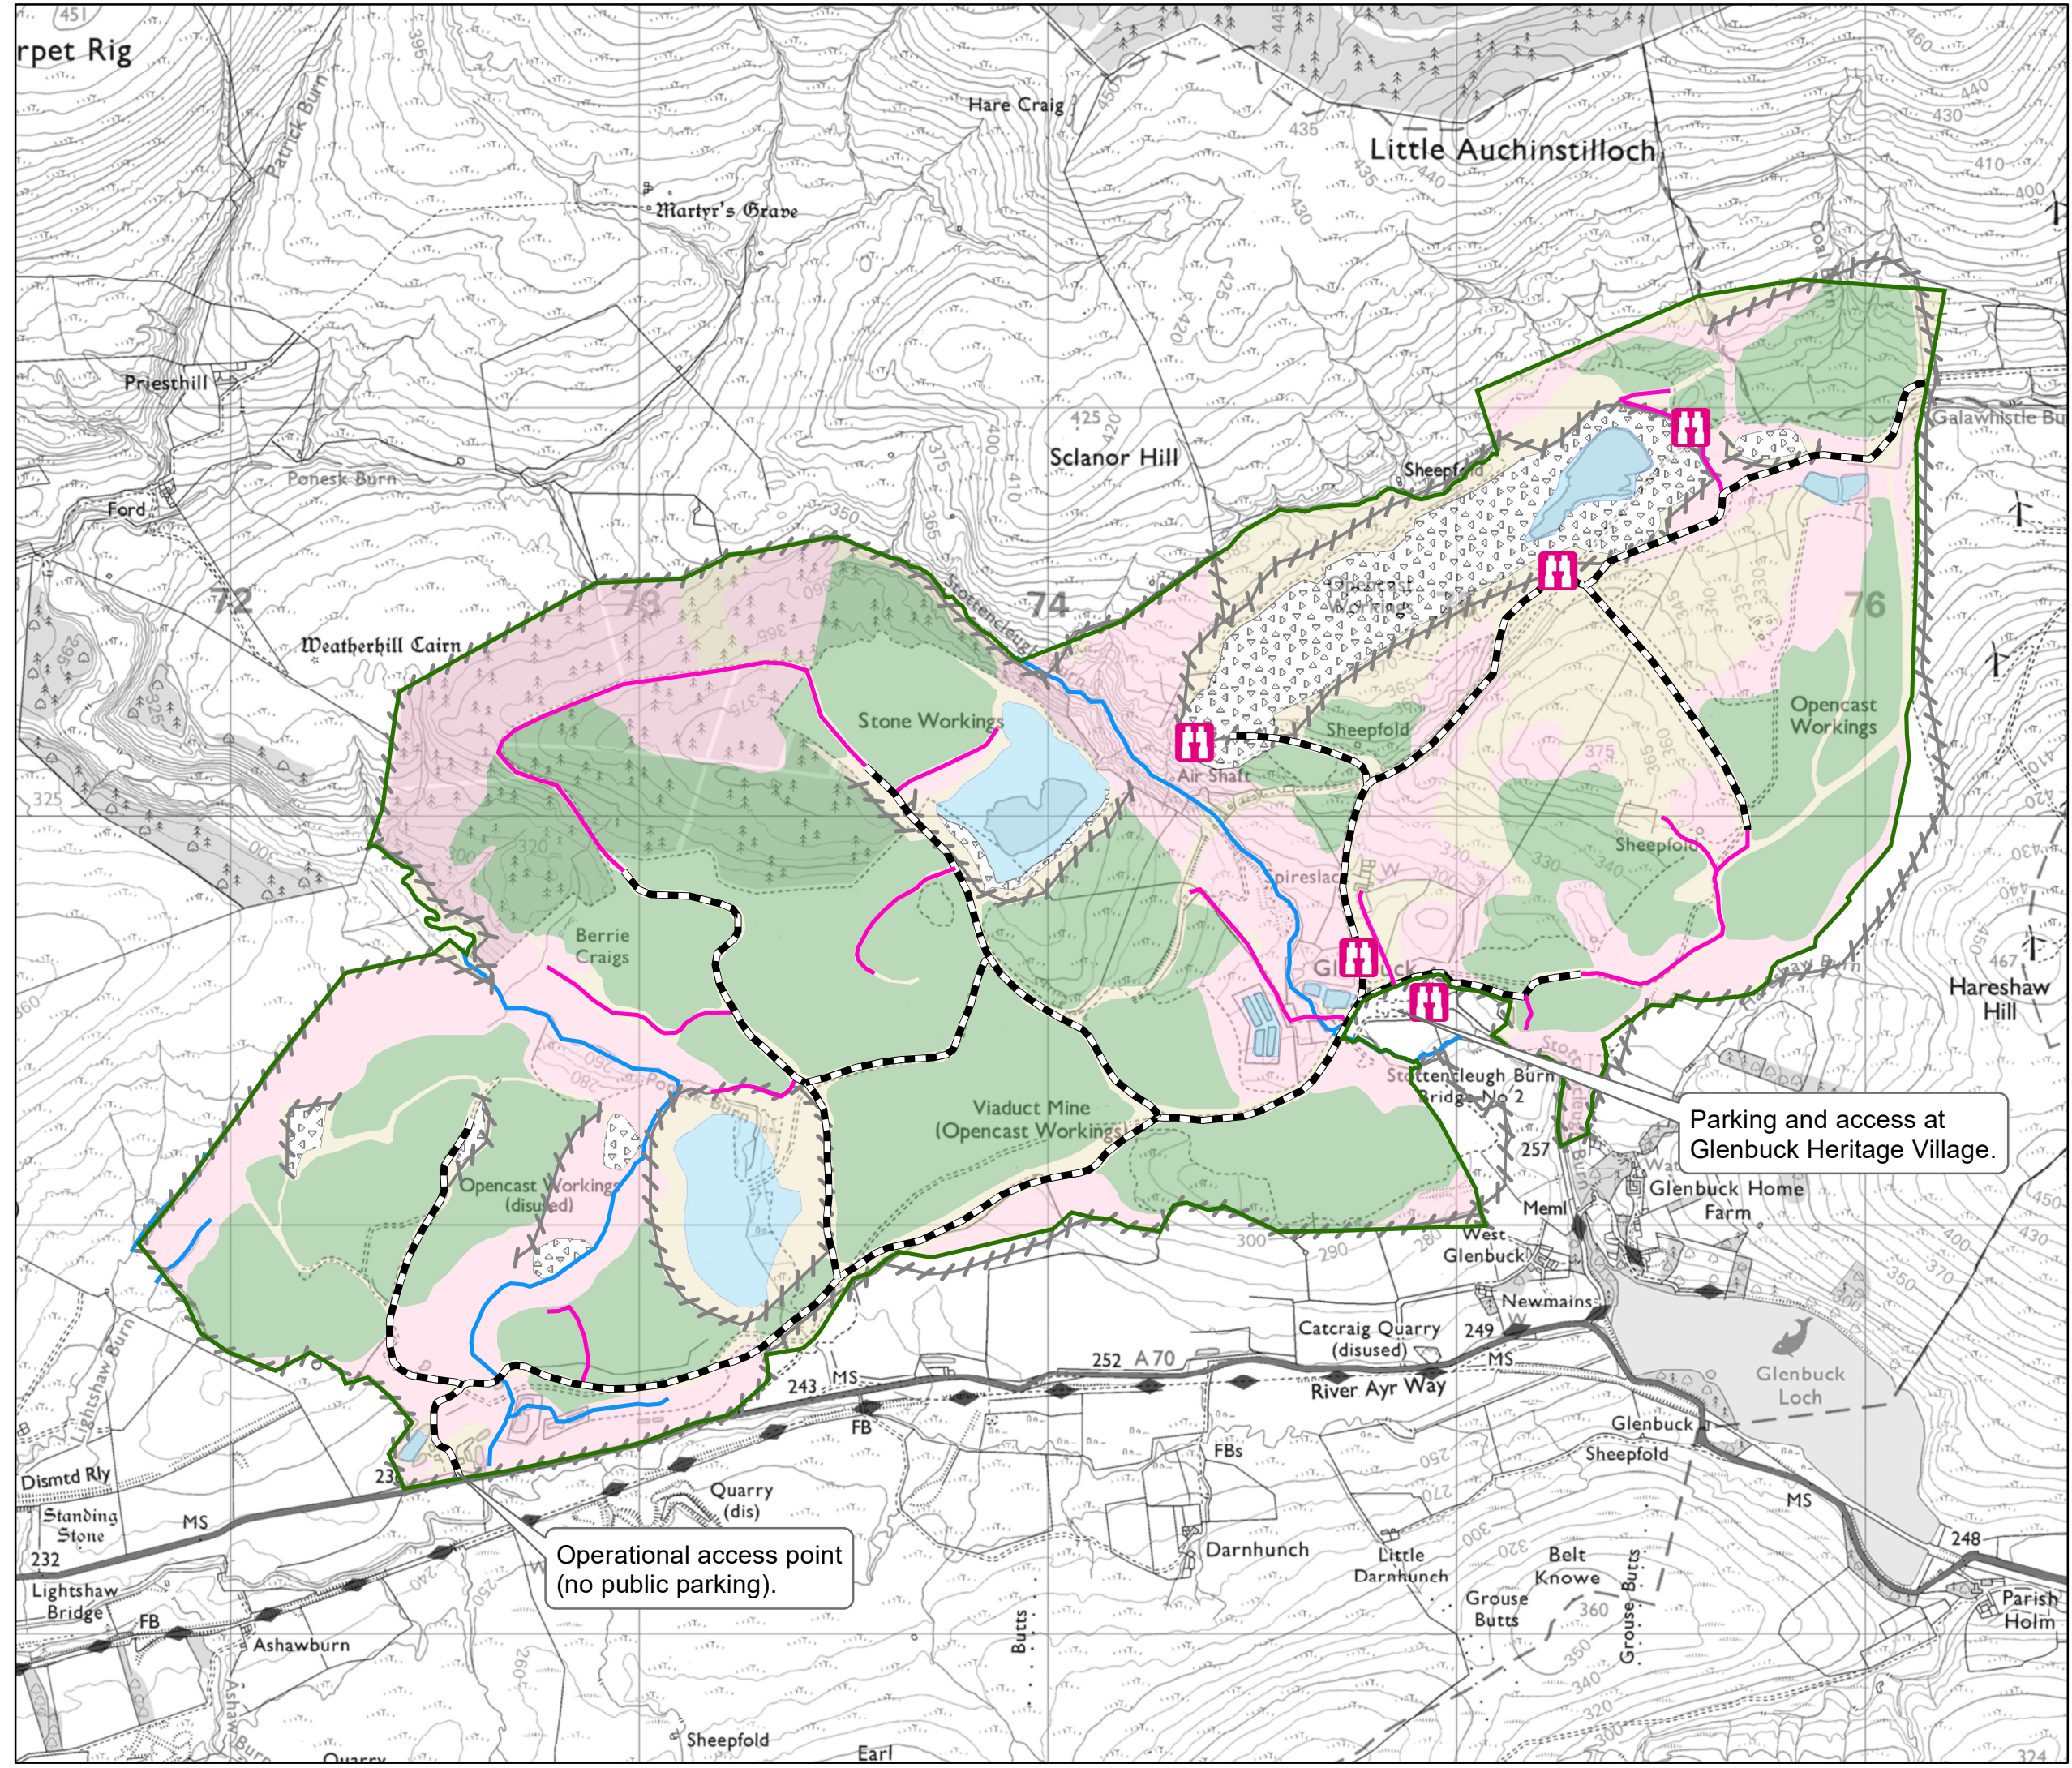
451
rpet Rig
395
Patrick Burn
Hare Craig
445
Little Auchinstilloch
460
440
430
410
400
435
Martyr's Grave
Priesthill
Ponesk Burn
Ford
425
Sclanor Hill
Sheepfold
Galawhistle Bu
350
72
73
74
76
Weatherhill Cairn
Stottencleugh
Stone Workings
Opencast Workings
Sheepfold
Air Shaft
Sheepfold
Spireslack
Berrie Craigs
Viaduct Mine (Opencast Workings)
Opencast Workings (disused)
Stottencleugh Burn Bridge No 2
Parking and access at Glenbuck Heritage Village.
257
Glenbuck Home Farm
Meml
West Glenbuck
Newmains
Hareshaw Hill
467
Catcraig Quarry (disused)
249
252 A 70
243 MS
MS
River Ayr Way
Glenbuck Loch
Glenbuck
Sheepfold
FB
FBs
Quarry (dis)
Lightshaw Burn
Dismtd Rly
Standing Stone
MS
232
23
Operational access point (no public parking).
Darnhunch
Little Darnhunch
Belt Knowe
Grouse Butts
Grouse Butts
MS
248
Parish Holm
Lightshaw Bridge
FB
Ashawburn
Butts
Sheepfold
Earl
Quarry
325
300
290
280
360
324